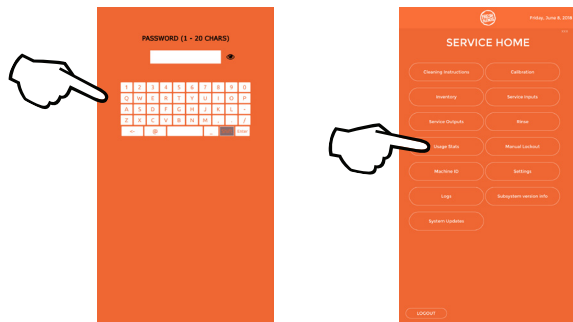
PASSWORD (1 - 20 CHARS)

1 2 3 4 5 6 7 8 9 0
Q W E R T Y U I O P
A S D F G H J K L
Z X C V B N M . /
← @ Enter

Friday, June 8, 2018

SERVICE HOME

Cleaning Instructions
Calibration
Inventory
Service Inputs
Service Outputs
Alerts
Usage Stats
Manual Lockout
Machine ID
Settings
Logs
Subsystem version info
System Updates

LOGOUT